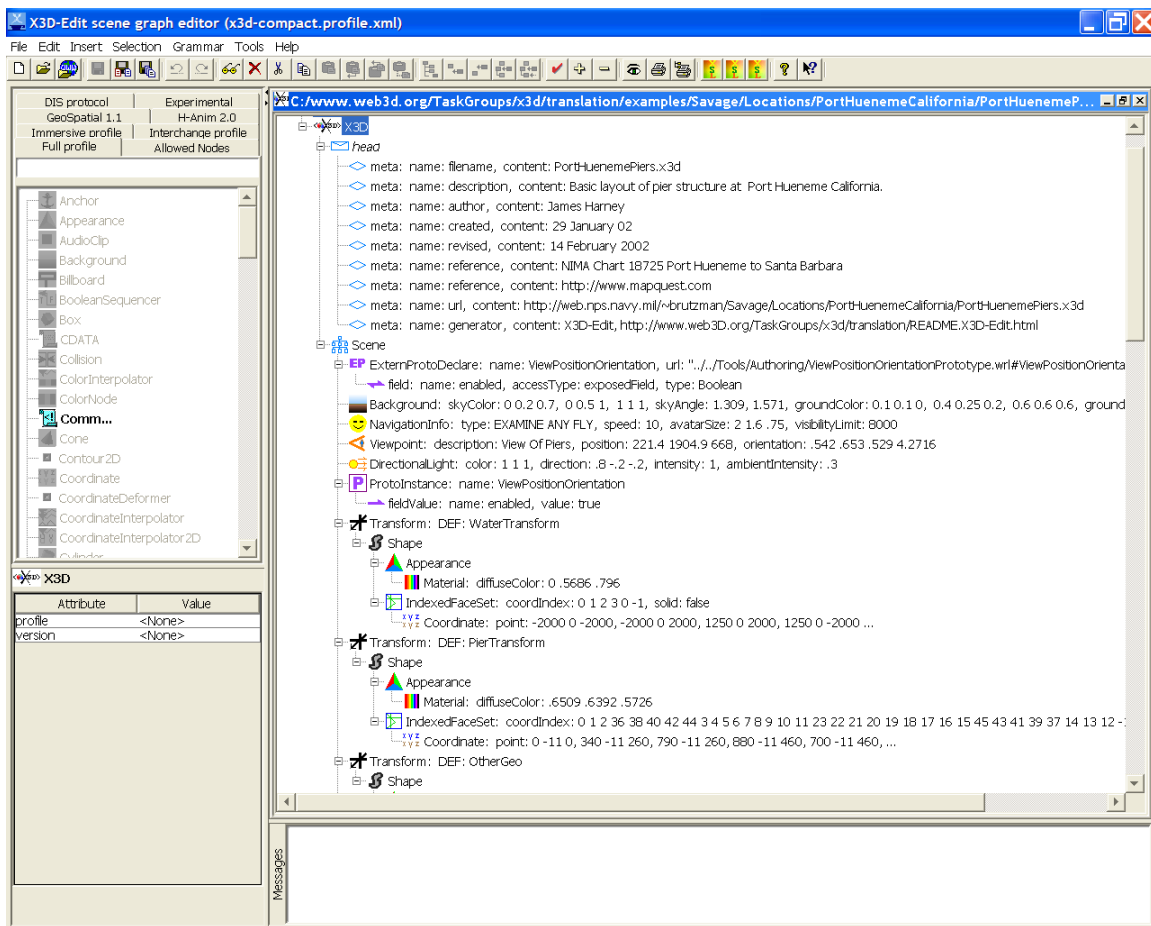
X3D-Edit scene graph editor (x3d-compact.profile.xml)

File Edit Insert Selection Grammar Tools Help

| DIS protocol | Experimental |
|---|---|
| GeoSpatial 1.1 | H-Anim 2.0 |
| Immersive profile | Interchange profile |
| Full profile | Allowed Nodes |

Anchor
Appearance
AudioClip
Background
Billboard
BooleanSequencer
Box
CDATA
Collision
ColorInterpolator
ColorNode
Comm...
Cone
Contour2D
Coordinate
CoordinateDeformer
CoordinateInterpolator
CoordinateInterpolator2D
Cylinder

X3D

| Attribute | Value |
|---|---|
| profile | <None> |
| version | <None> |

C:/www.web3d.org/TaskGroups/x3d/translation/examples/Savage/Locations/PortHuenemeCalifornia/PortHuenemeP...

X3D
head
meta: name: filename, content: PortHuenemePiers.x3d
meta: name: description, content: Basic layout of pier structure at Port Hueneme California.
meta: name: author, content: James Harney
meta: name: created, content: 29 January 02
meta: name: revised, content: 14 February 2002
meta: name: reference, content: NIMA Chart 18725 Port Hueneme to Santa Barbara
meta: name: reference, content: http://www.mapquest.com
meta: name: url, content: http://web.nps.navy.mil/~brutzman/Savage/Locations/PortHuenemeCalifornia/PortHuenemePiers.x3d
meta: name: generator, content: X3D-Edit, http://www.web3D.org/TaskGroups/x3d/translation/README.X3D-Edit.html
Scene
EP ExternProtoDeclare: name: ViewPositionOrientation, url: "../../Tools/Authoring/ViewPositionOrientationPrototype.wrl#ViewPositionOrienta
field: name: enabled, accessType: exposedField, type: Boolean
Background: skyColor: 0 0.2 0.7, 0 0.5 1, 1 1 1, skyAngle: 1.309, 1.571, groundColor: 0.1 0.1 0, 0.4 0.25 0.2, 0.6 0.6 0.6, ground
NavigationInfo: type: EXAMINE ANY FLY, speed: 10, avatarSize: 2 1.6 .75, visibilityLimit: 8000
Viewpoint: description: View Of Piers, position: 221.4 1904.9 668, orientation: .542 .653 .529 4.2716
DirectionalLight: color: 1 1 1, direction: .8 -.2 -.2, intensity: 1, ambientIntensity: .3
P ProtoInstance: name: ViewPositionOrientation
fieldValue: name: enabled, value: true
Transform: DEF: WaterTransform
Shape
Appearance
Material: diffuseColor: 0 .5686 .796
IndexedFaceSet: coordIndex: 0 1 2 3 0 -1, solid: false
Coordinate: point: -2000 0 -2000, -2000 0 2000, 1250 0 2000, 1250 0 -2000 ...
Transform: DEF: PierTransform
Shape
Appearance
Material: diffuseColor: .6509 .6392 .5726
IndexedFaceSet: coordIndex: 0 1 2 36 38 40 42 44 3 4 5 6 7 8 9 10 11 23 22 21 20 19 18 17 16 15 45 43 41 39 37 14 13 12 -
Coordinate: point: 0 -11 0, 340 -11 260, 790 -11 260, 880 -11 460, 700 -11 460, ...
Transform: DEF: OtherGeo
Shape

Messages